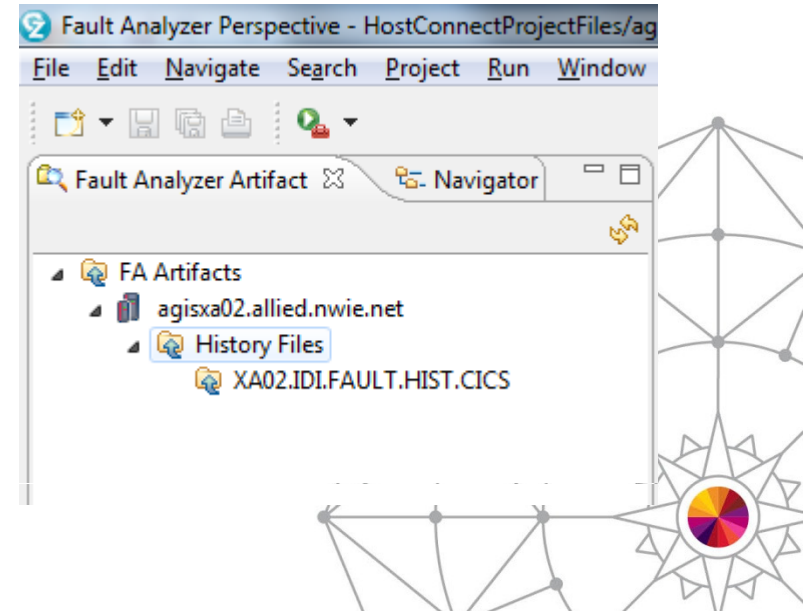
Fault Analyzer Perspective - HostConnectProjectFiles/ag

File Edit Navigate Search Project Run Window

Fault Analyzer Artifact

Navigator

FA Artifacts

agisxa02.allied.nwie.net

History Files

XA02.IDI.FAULT.HIST.CICS